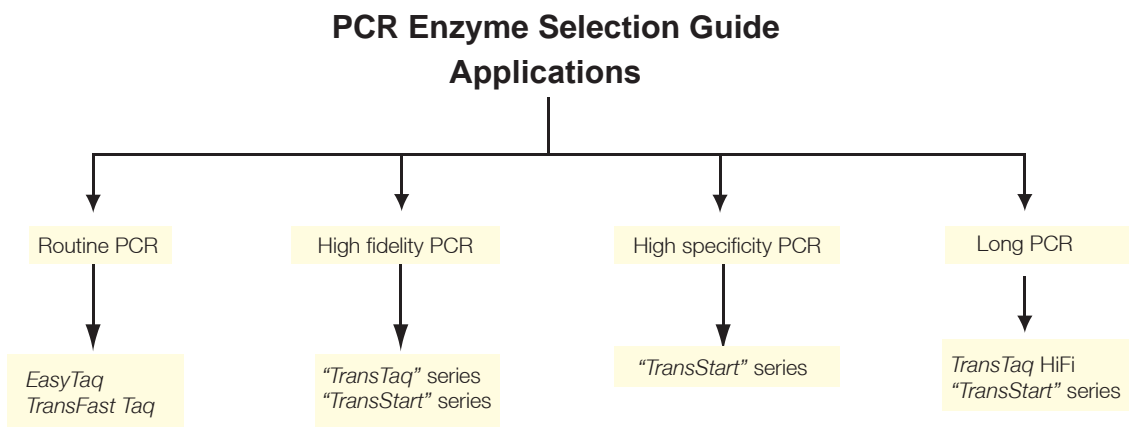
PCR Enzyme Selection Guide

Applications

Routine PCR

EasyTaq
TransFast Taq

High fidelity PCR

"TransTaq" series
"TransStart" series

High specificity PCR

"TransStart" series

Long PCR

TransTaq HiFi
"TransStart" series